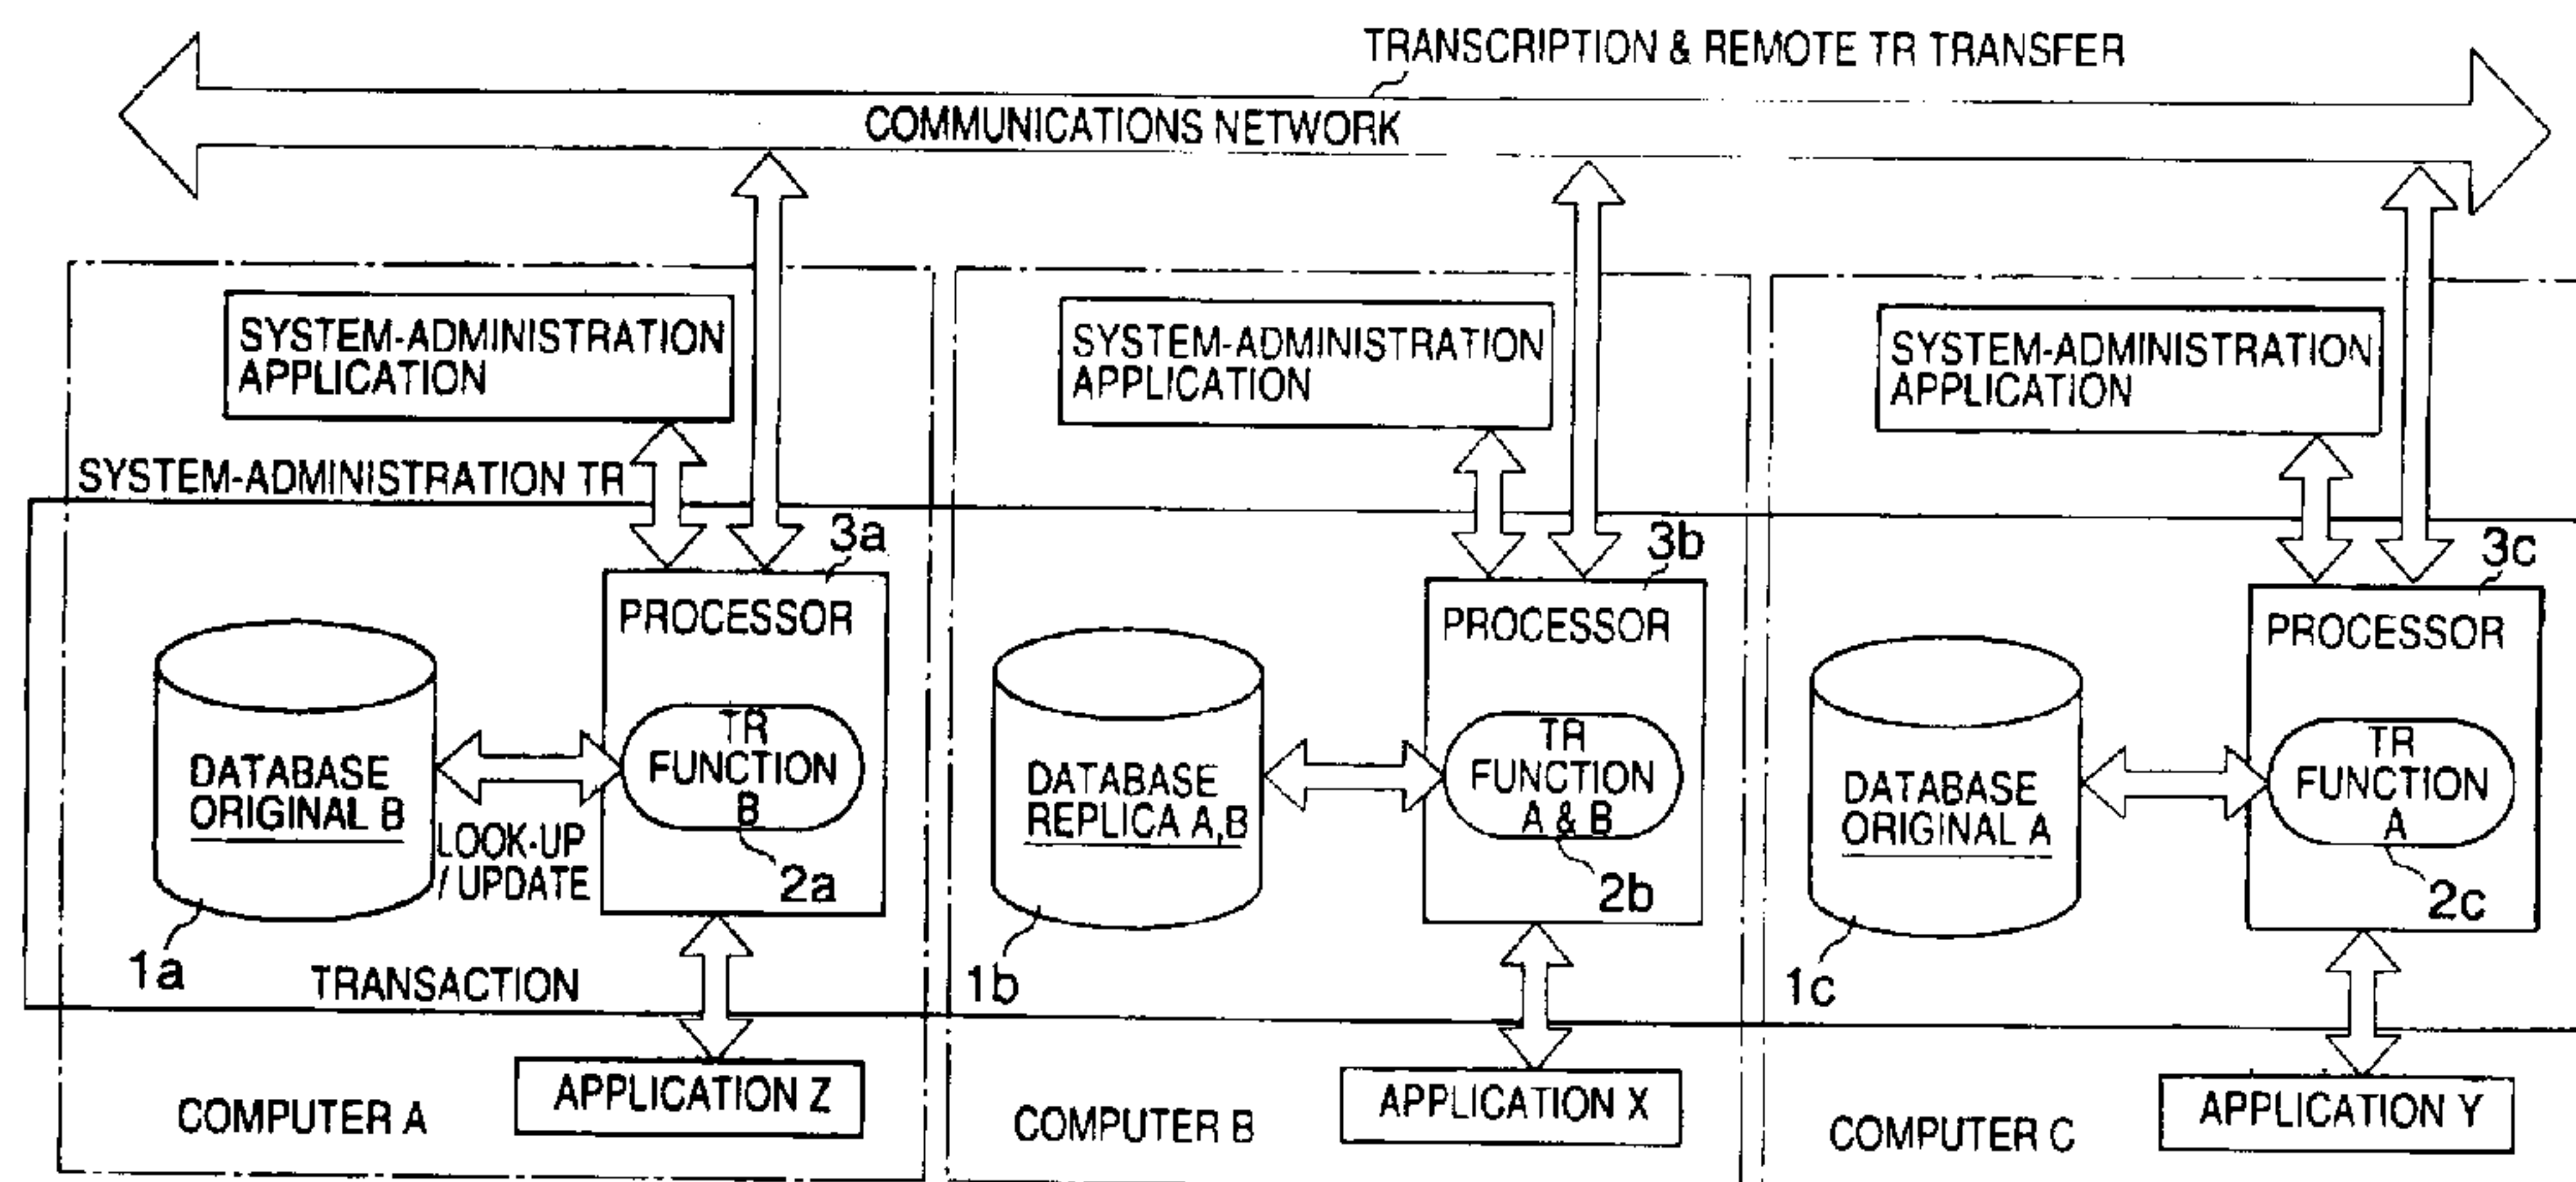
TRANSCRIPTION & REMOTE TR TRANSFER

COMMUNICATIONS NETWORK

SYSTEM-ADMINISTRATION APPLICATION

SYSTEM-ADMINISTRATION TR

3a

PROCESSOR

DATABASE ORIGINAL B

TR FUNCTION B

LOOK-UP / UPDATE

2a

1a

TRANSACTION

COMPUTER A

APPLICATION Z

SYSTEM-ADMINISTRATION APPLICATION

3b

PROCESSOR

DATABASE REPLICA A,B

TR FUNCTION A & B

2b

1b

COMPUTER B

APPLICATION X

SYSTEM-ADMINISTRATION APPLICATION

3c

PROCESSOR

DATABASE ORIGINAL A

TR FUNCTION A

2c

1c

COMPUTER C

APPLICATION Y